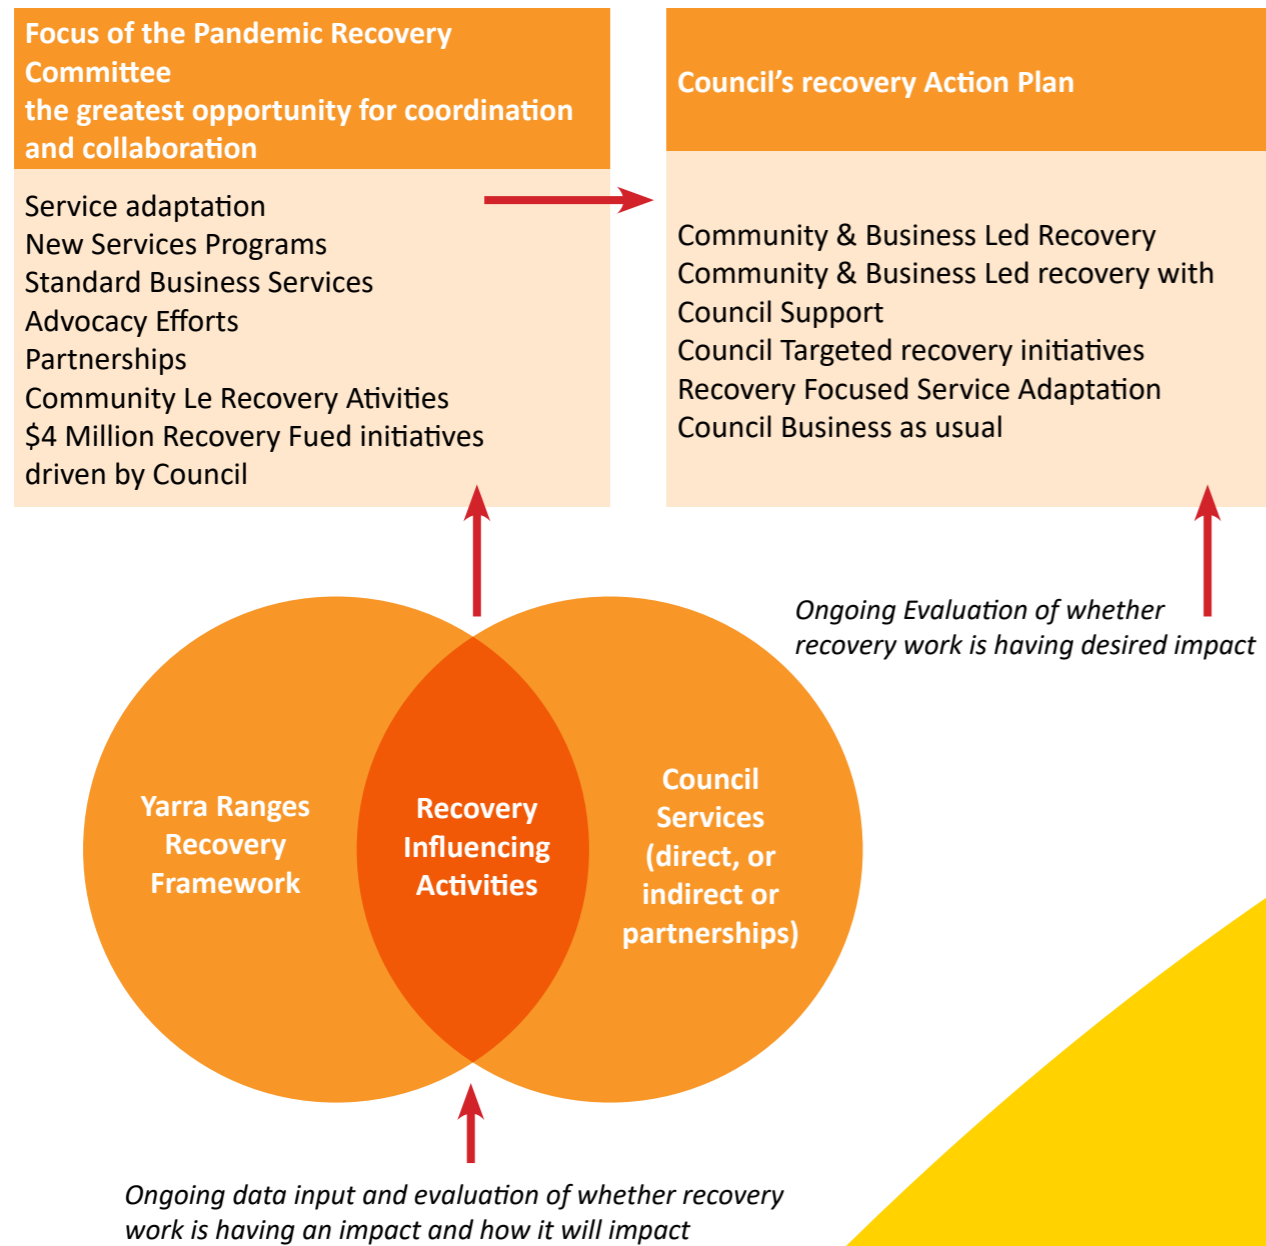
Focus of the Pandemic Recovery Committee
the greatest opportunity for coordination and collaboration

Service adaptation
New Services Programs
Standard Business Services
Advocacy Efforts
Partnerships
Community Le Recovery Ativities
$4 Million Recovery Fued initiatives driven by Council

Council's recovery Action Plan

Community & Business Led Recovery
Community & Business Led recovery with Council Support
Council Targeted recovery initiatives
Recovery Focused Service Adaptation
Council Business as usual

Ongoing Evaluation of whether recovery work is having desired impact

Yarra Ranges Recovery Framework

Recovery Influencing Activities

Council Services (direct, or indirect or partnerships)

Ongoing data input and evaluation of whether recovery work is having an impact and how it will impact